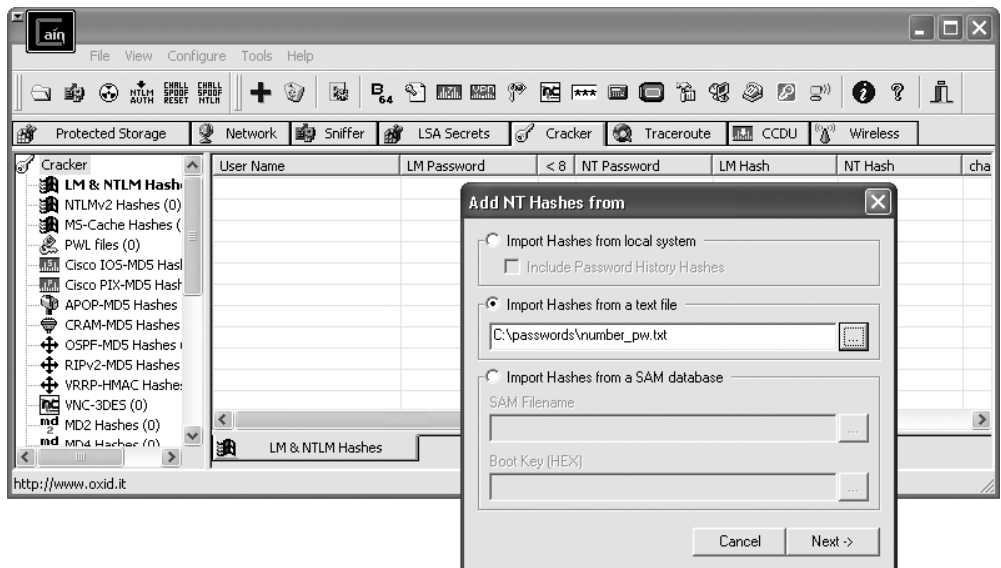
Cain

File View Configure Tools Help

NTLM AUTH CHALL SPOOF RESET CHALL SPOOF NTLM

$B_{64}$

Protected Storage Network Sniffer LSA Secrets Cracker Traceroute CCDU Wireless

Cracker
LM & NTLM Hashe
NTLMv2 Hashes (0)
MS-Cache Hashes (
PWL files (0)
Cisco IOS-MD5 Hasl
Cisco PIX-MD5 Hash
APOP-MD5 Hashes
CRAM-MD5 Hashes
OSPF-MD5 Hashes (
RIPv2-MD5 Hashes
VRRP-HMAC Hashe:
VNC-3DES (0)
MD2 Hashes (0)
MD4 Hashes (0)

| User Name | LM Password | < 8 | NT Password | LM Hash | NT Hash | cha |
|---|---|---|---|---|---|---|

LM & NTLM Hashes

Add NT Hashes from

Import Hashes from local system
Include Password History Hashes

Import Hashes from a text file
C:\passwords\number_pw.txt

Import Hashes from a SAM database
SAM Filename

Boot Key (HEX)

Cancel Next ->

http://www.oxid.it